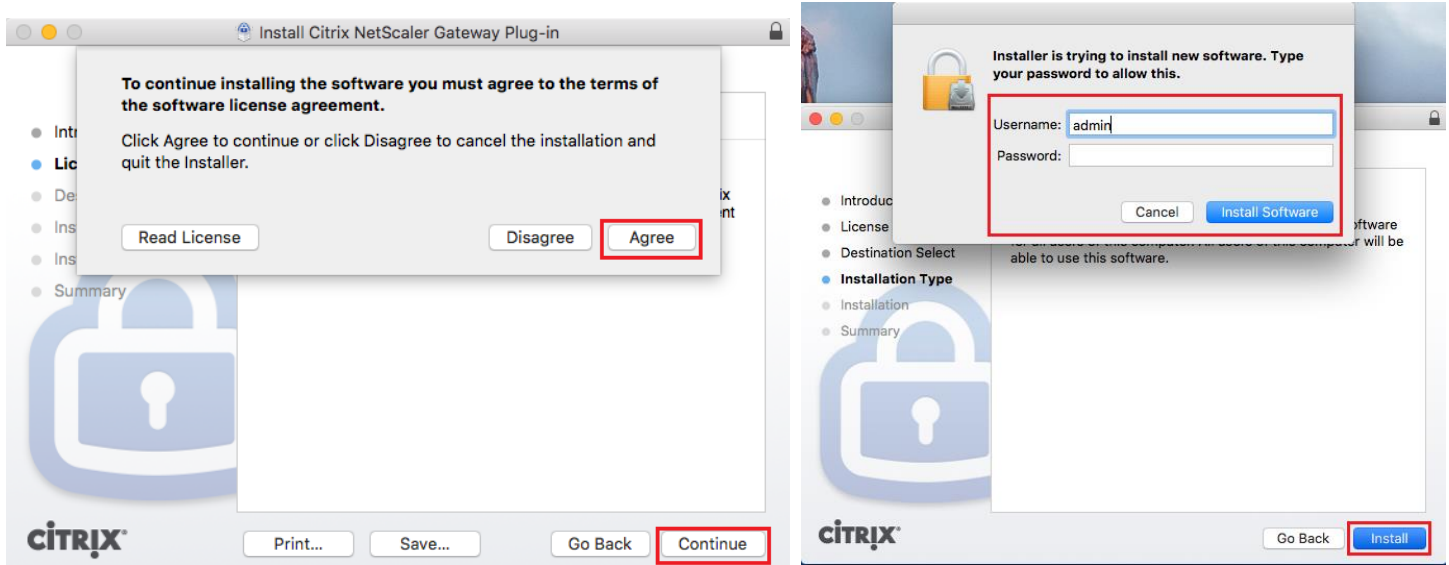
Install Citrix NetScaler Gateway Plug-in

To continue installing the software you must agree to the terms of the software license agreement.

Click Agree to continue or click Disagree to cancel the installation and quit the Installer.

Read License

Disagree

Agree

Intr

Lic

De

Ins

Ins

Summary

ix

ent

CiTRIX

Print...

Save...

Go Back

Continue

Installer is trying to install new software. Type your password to allow this.

Username: admin

Password:

Cancel

Install Software

Introduc

License

Destination Select

Installation Type

Installation

Summary

oftware

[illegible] will be able to use this software.

CiTRIX

Go Back

Install